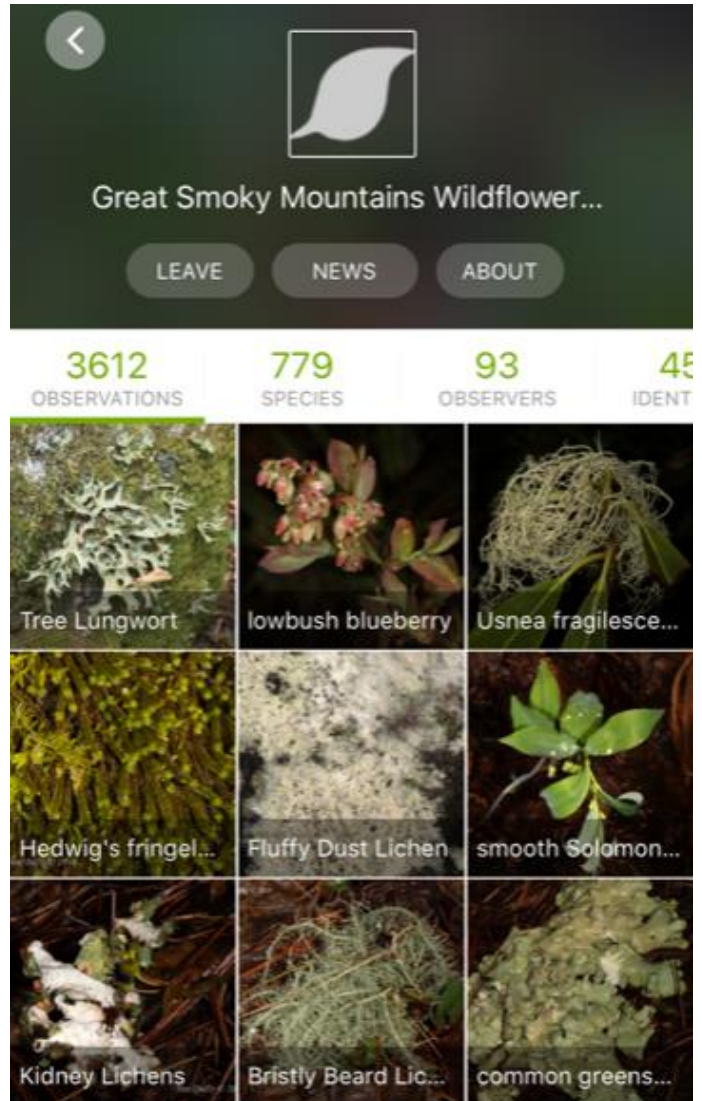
Great Smoky Mountains Wildflower...

LEAVE NEWS ABOUT

3612 OBSERVATIONS

779 SPECIES

93 OBSERVERS

45 IDENT

Tree Lungwort

lowbush blueberry

Usnea fragilesce...

Hedwig's fringel...

Fluffy Dust Lichen

smooth Solomon...

Kidney Lichens

Bristly Beard Lic...

common greens...